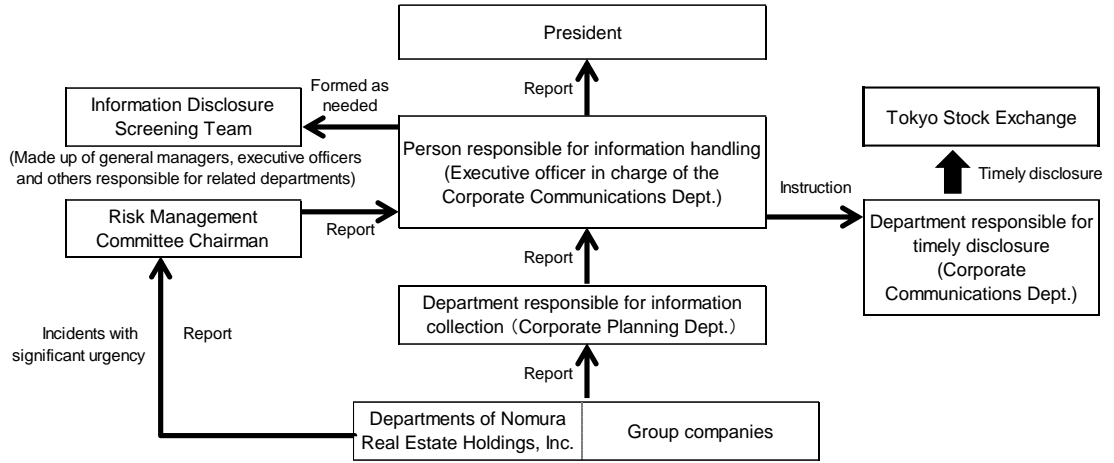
President

Report

Formed as needed

Information Disclosure Screening Team

(Made up of general managers, executive officers and others responsible for related departments)

Person responsible for information handling (Executive officer in charge of the Corporate Communications Dept.)

Tokyo Stock Exchange

Timely disclosure

Instruction

Risk Management Committee Chairman

Report

Department responsible for timely disclosure (Corporate Communications Dept.)

Report

Department responsible for information collection（Corporate Planning Dept.）

Incidents with significant urgency

Report

Report

Departments of Nomura Real Estate Holdings, Inc.

Group companies